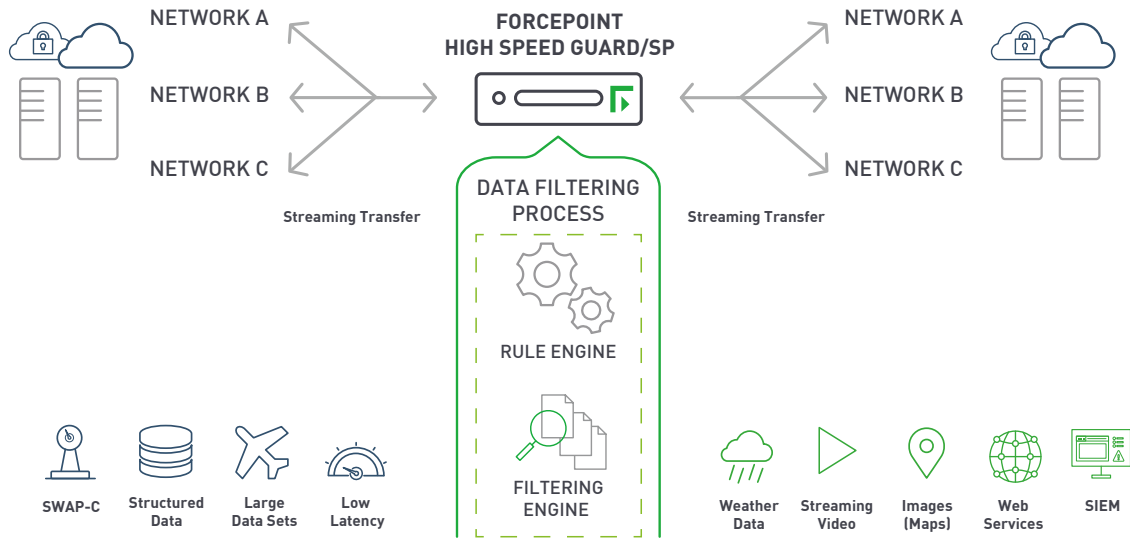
NETWORK A

NETWORK B

NETWORK C

FORCEPOINT
HIGH SPEED GUARD/SP

NETWORK A

NETWORK B

NETWORK C

Streaming Transfer

DATA FILTERING PROCESS

Streaming Transfer

RULE ENGINE

FILTERING ENGINE

SWAP-C

Structured Data

Large Data Sets

Low Latency

Weather Data

Streaming Video

Images (Maps)

Web Services

SIEM